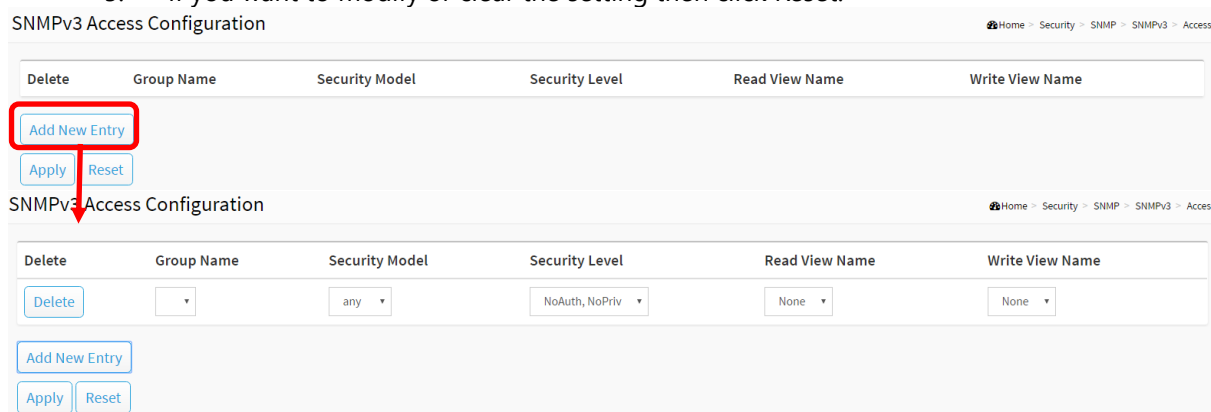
5. If you want to modify or clear the setting then click Reset.

SNMPv3 Access Configuration

Home > Security > SNMP > SNMPv3 > Access

| Delete | Group Name | Security Model | Security Level | Read View Name | Write View Name |
|---|---|---|---|---|---|

Add New Entry

Apply Reset

SNMPv3 Access Configuration

Home > Security > SNMP > SNMPv3 > Acces

| Delete | Group Name | Security Model | Security Level | Read View Name | Write View Name |
|---|---|---|---|---|---|
| Delete | | any | NoAuth, NoPriv | None | None |

Add New Entry

Apply Reset